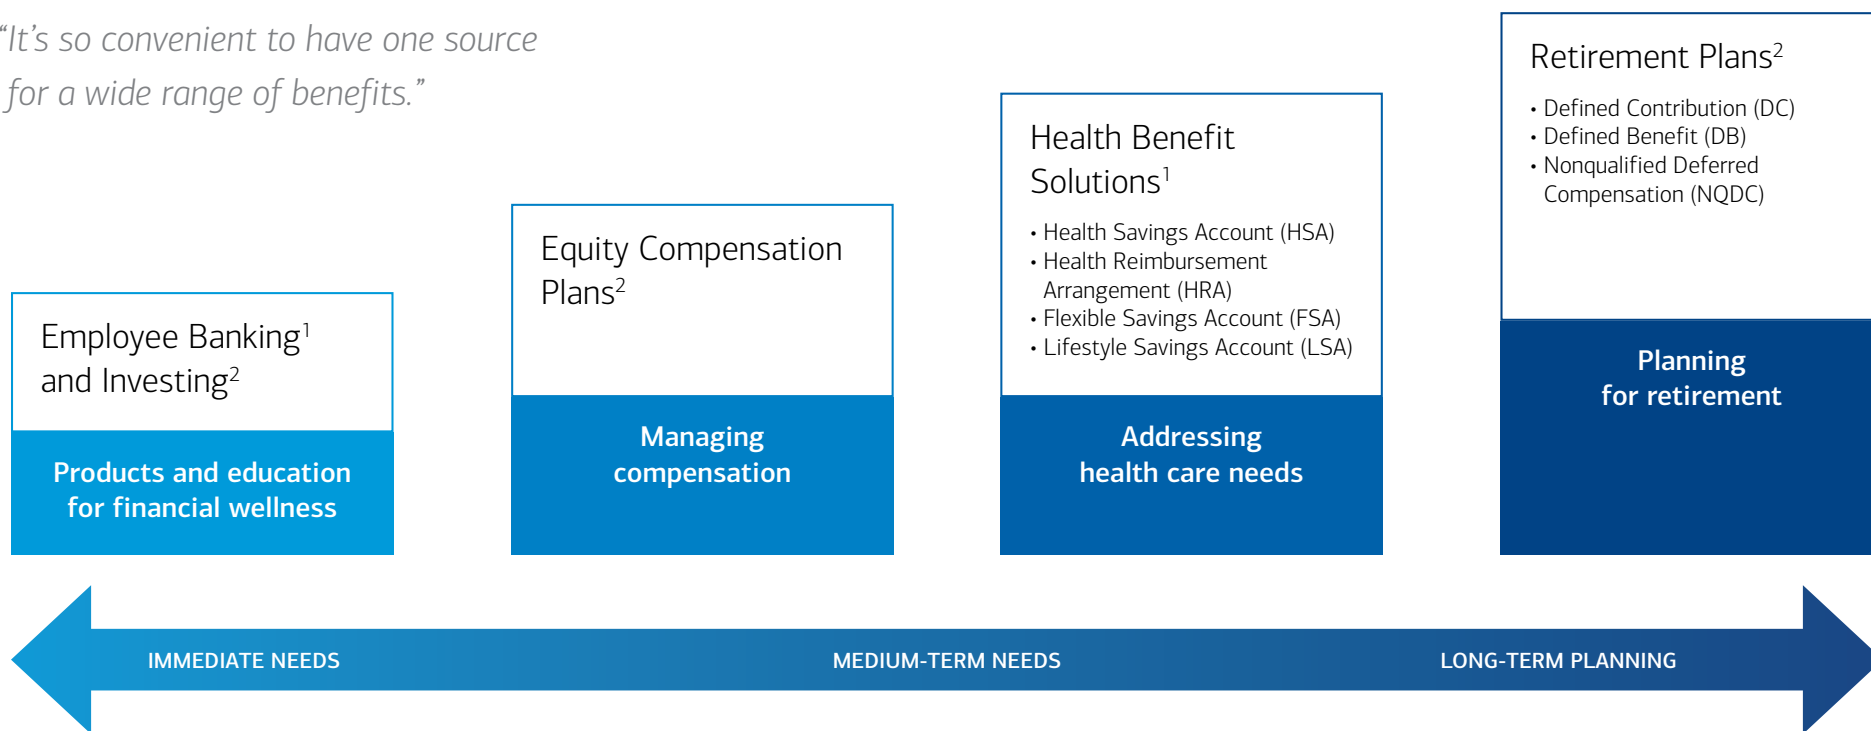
“It’s so convenient to have one source for a wide range of benefits.”

Employee Banking$^1$ and Investing$^2$

Products and education for financial wellness

Equity Compensation Plans$^2$

Managing compensation

Health Benefit Solutions$^1$

• Health Savings Account (HSA)
• Health Reimbursement Arrangement (HRA)
• Flexible Savings Account (FSA)
• Lifestyle Savings Account (LSA)

Addressing health care needs

Retirement Plans$^2$

• Defined Contribution (DC)
• Defined Benefit (DB)
• Nonqualified Deferred Compensation (NQDC)

Planning for retirement

IMMEDIATE NEEDS

MEDIUM-TERM NEEDS

LONG-TERM PLANNING